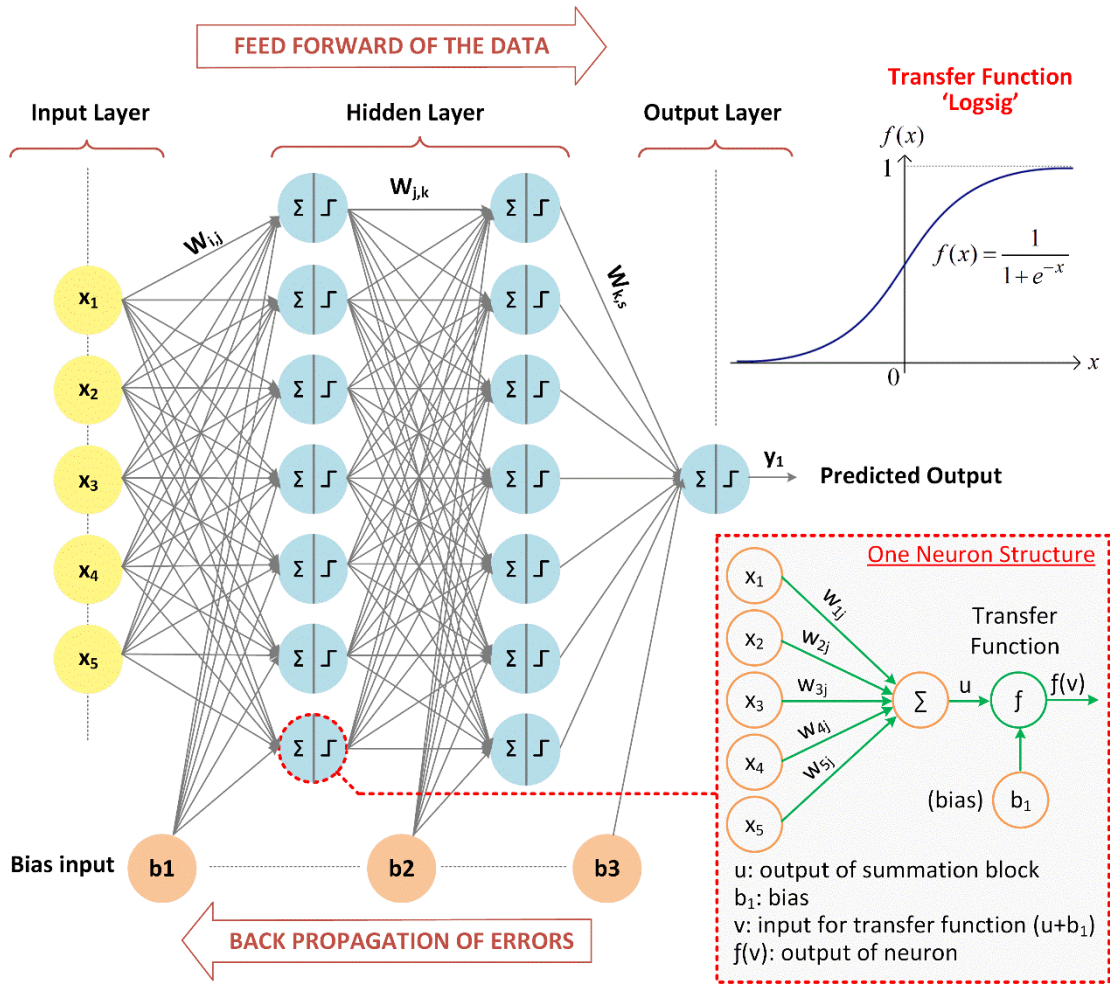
FEED FORWARD OF THE DATA

Input Layer

Hidden Layer

Output Layer

Transfer Function 'Logsig'

$f(x)$

1

$f(x)=\frac{1}{1+e^{-x}}$

0

$x$

$W_{i,j}$

$W_{j,k}$

$W_{k,s}$

$x_1$

$x_2$

$x_3$

$x_4$

$x_5$

Σ

$y_1$

Predicted Output

One Neuron Structure

$x_1$ $x_2$ $x_3$ $x_4$ $x_5$

$w_{1j}$ $w_{2j}$ $w_{3j}$ $w_{4j}$ $w_{5j}$

Transfer Function

∑

u

f

f(v)

(bias) $b_1$

Bias input

b1

b2

b3

u: output of summation block

$b_1$: bias

v: input for transfer function ($u+b_1$)

f(v): output of neuron

BACK PROPAGATION OF ERRORS